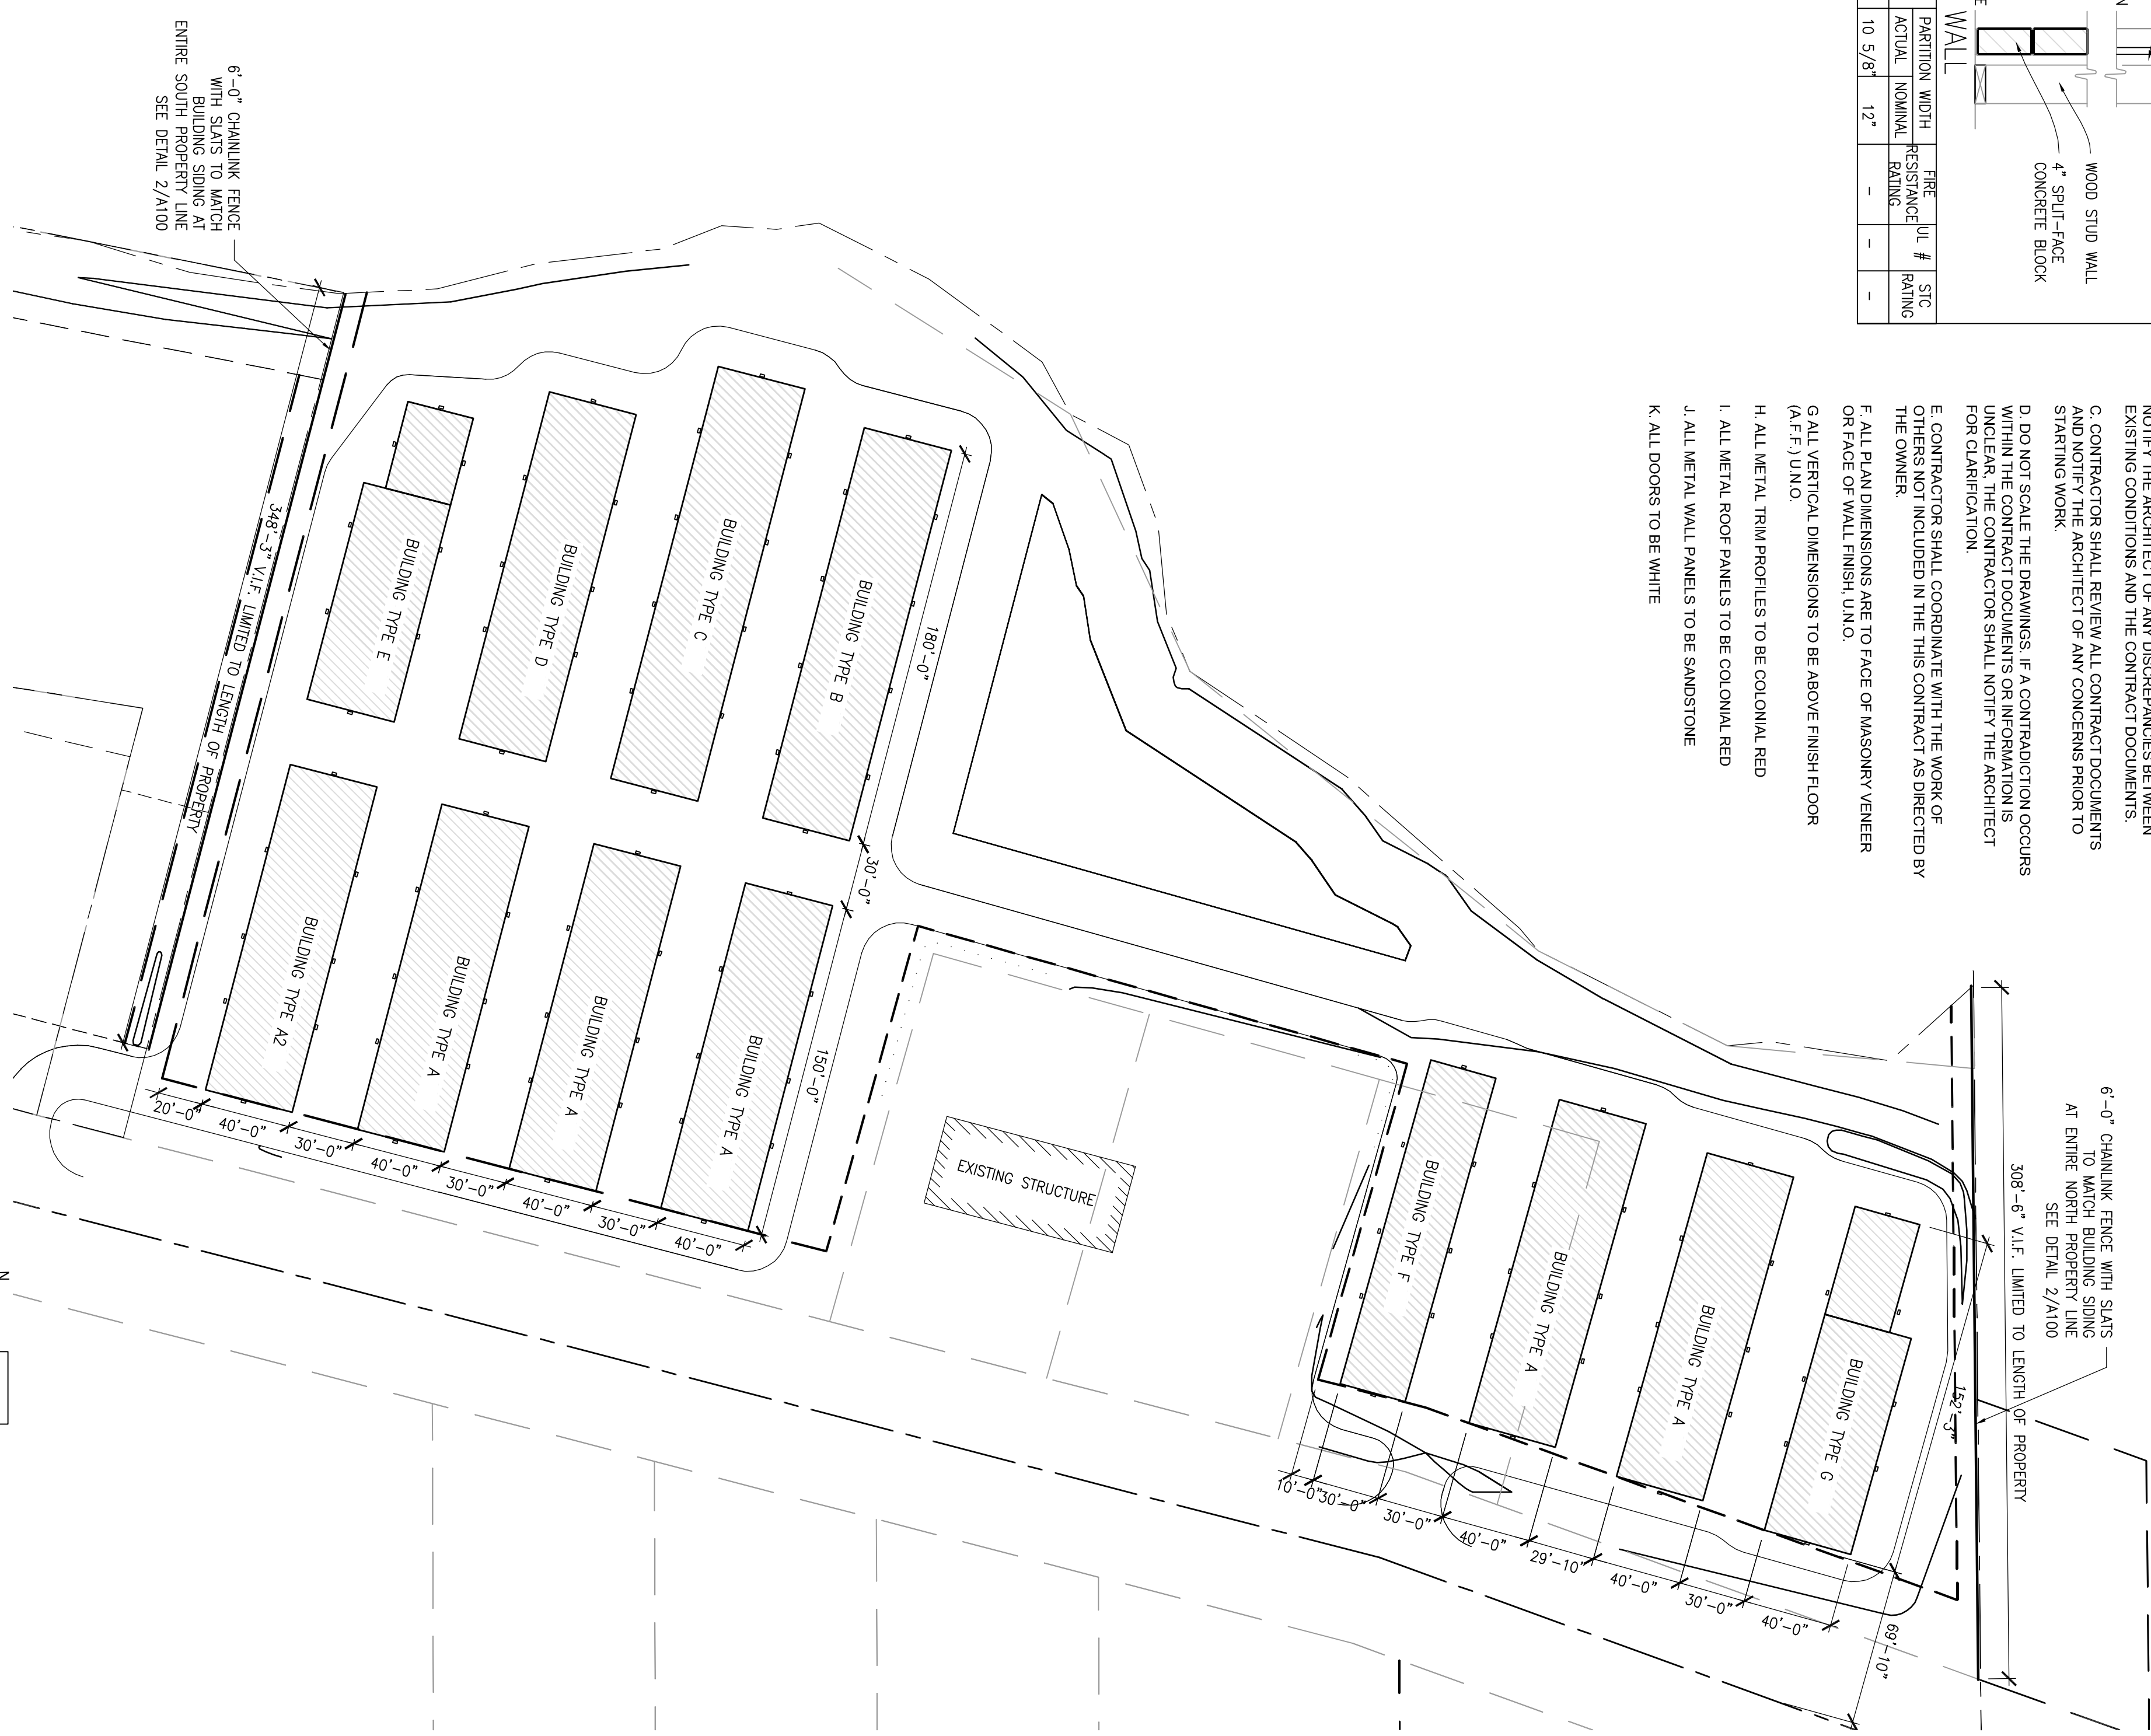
WOOD STUD WALL
4" SPLIT-FACE CONCRETE BLOCK

WALL

| PARTITION WIDTH | | FIRE RESISTANCE RATING | UL # | STC RATING |
|---|---|---|---|---|
| ACTUAL | NOMINAL | | | |
| 10 5/8" | 12" | – | – | – |

NOTIFY THE ARCHITECT OF ANY DISCREPANCIES BETWEEN EXISTING CONDITIONS AND THE CONTRACT DOCUMENTS.

C. CONTRACTOR SHALL REVIEW ALL CONTRACT DOCUMENTS AND NOTIFY THE ARCHITECT OF ANY CONCERNS PRIOR TO STARTING WORK.

D. DO NOT SCALE THE DRAWINGS. IF A CONTRADICTION OCCURS WITHIN THE CONTRACT DOCUMENTS OR INFORMATION IS UNCLEAR, THE CONTRACTOR SHALL NOTIFY THE ARCHITECT FOR CLARIFICATION.

E. CONTRACTOR SHALL COORDINATE WITH THE WORK OF OTHERS NOT INCLUDED IN THE THIS CONTRACT AS DIRECTED BY THE OWNER.

F. ALL PLAN DIMENSIONS ARE TO FACE OF MASONRY VENEER OR FACE OF WALL FINISH, U.N.O.

G.ALL VERTICAL DIMENSIONS TO BE ABOVE FINISH FLOOR (A.F.F.) U.N.O.

H. ALL METAL TRIM PROFILES TO BE COLONIAL RED

I. ALL METAL ROOF PANELS TO BE COLONIAL RED

J. ALL METAL WALL PANELS TO BE SANDSTONE

K. ALL DOORS TO BE WHITE

6'-0" CHAINLINK FENCE WITH SLATS TO MATCH BUILDING SIDING AT ENTIRE SOUTH PROPERTY LINE SEE DETAIL 2/A100

348'-3" V.I.F. LIMITED TO LENGTH OF PROPERTY

BUILDING TYPE E
BUILDING TYPE D
BUILDING TYPE C
BUILDING TYPE B
180'-0"
30'-0"
BUILDING TYPE A2
BUILDING TYPE A
BUILDING TYPE A
BUILDING TYPE A
150'-0"
20'-0" 40'-0" 30'-0" 40'-0" 30'-0" 40'-0" 30'-0" 40'-0"
EXISTING STRUCTURE
BUILDING TYPE F
BUILDING TYPE A
BUILDING TYPE A
BUILDING TYPE G
152'-3"
10'-0" 30'-0" 30'-0" 40'-0" 29'-10" 40'-0" 30'-0" 40'-0"
69'-10"

6'-0" CHAINLINK FENCE WITH SLATS TO MATCH BUILDING SIDING AT ENTIRE NORTH PROPERTY LINE SEE DETAIL 2/A100

308'-6" V.I.F. LIMITED TO LENGTH OF PROPERTY